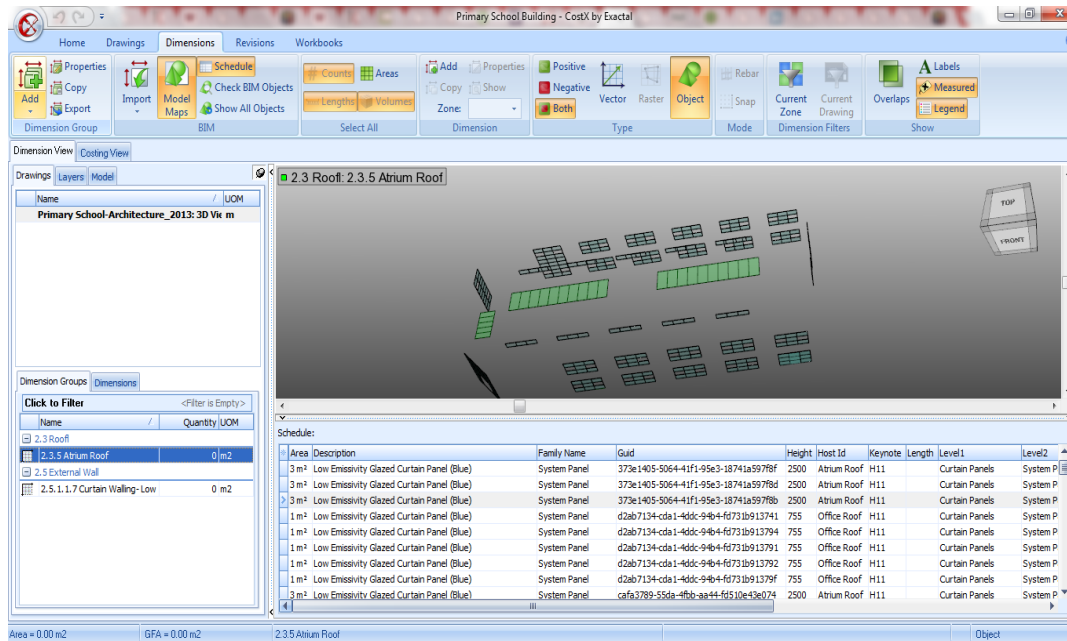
Primary School Building - CostX by Exactal

Home Drawings Dimensions Revisions Workbooks

Add Properties Copy Export Dimension Group
Import Model Maps Schedule Check BIM Objects Show All Objects BIM
Counts Areas Lengths Volumes Select All
Add Properties Copy Show Zone: Dimension
Positive Negative Both Vector Raster Object Type
Rebar Snap Mode
Current Zone Current Drawing Dimension Filters
Overlaps Labels Measured Legend Show

Dimension View Costing View

Drawings Layers Model

| Name | / | UOM |
|---|---|---|
| Primary School-Architecture_2013: 3D Vie | | m |

2.3 Roof: 2.3.5 Atrium Roof

TOP FRONT

Dimension Groups Dimensions

Click to Filter <Filter is Empty>

| Name | / | Quantity | UOM |
|---|---|---|---|
| 2.3 Roof | | | |
| 2.3.5 Atrium Roof | | 0 | m2 |
| 2.5 External Wall | | | |
| 2.5.1.1.7 Curtain Walling- Low | | 0 | m2 |

Schedule:

| Area | Description | Family Name | Guid | Height | Host Id | Keynote | Length | Level1 | Level2 |
|---|---|---|---|---|---|---|---|---|---|
| 3 m² | Low Emissivity Glazed Curtain Panel (Blue) | System Panel | 373e1405-5064-41f1-95e3-18741a597f8f | 2500 | Atrium Roof | H11 | | Curtain Panels | System P |
| 3 m² | Low Emissivity Glazed Curtain Panel (Blue) | System Panel | 373e1405-5064-41f1-95e3-18741a597f8d | 2500 | Atrium Roof | H11 | | Curtain Panels | System P |
| 3 m² | Low Emissivity Glazed Curtain Panel (Blue) | System Panel | 373e1405-5064-41f1-95e3-18741a597f8b | 2500 | Atrium Roof | H11 | | Curtain Panels | System P |
| 1 m² | Low Emissivity Glazed Curtain Panel (Blue) | System Panel | d2ab7134-cda1-4ddc-94b4-fd731b913741 | 755 | Office Roof | H11 | | Curtain Panels | System P |
| 1 m² | Low Emissivity Glazed Curtain Panel (Blue) | System Panel | d2ab7134-cda1-4ddc-94b4-fd731b913794 | 755 | Office Roof | H11 | | Curtain Panels | System P |
| 1 m² | Low Emissivity Glazed Curtain Panel (Blue) | System Panel | d2ab7134-cda1-4ddc-94b4-fd731b913791 | 755 | Office Roof | H11 | | Curtain Panels | System P |
| 1 m² | Low Emissivity Glazed Curtain Panel (Blue) | System Panel | d2ab7134-cda1-4ddc-94b4-fd731b913792 | 755 | Office Roof | H11 | | Curtain Panels | System P |
| 1 m² | Low Emissivity Glazed Curtain Panel (Blue) | System Panel | d2ab7134-cda1-4ddc-94b4-fd731b91379f | 755 | Office Roof | H11 | | Curtain Panels | System P |
| 3 m² | Low Emissivity Glazed Curtain Panel (Blue) | System Panel | cafa3789-55da-4fbb-aa44-fd510e43e074 | 2500 | Atrium Roof | H11 | | Curtain Panels | System P |

Area = 0.00 m2 GFA = 0.00 m2 2.3.5 Atrium Roof Object